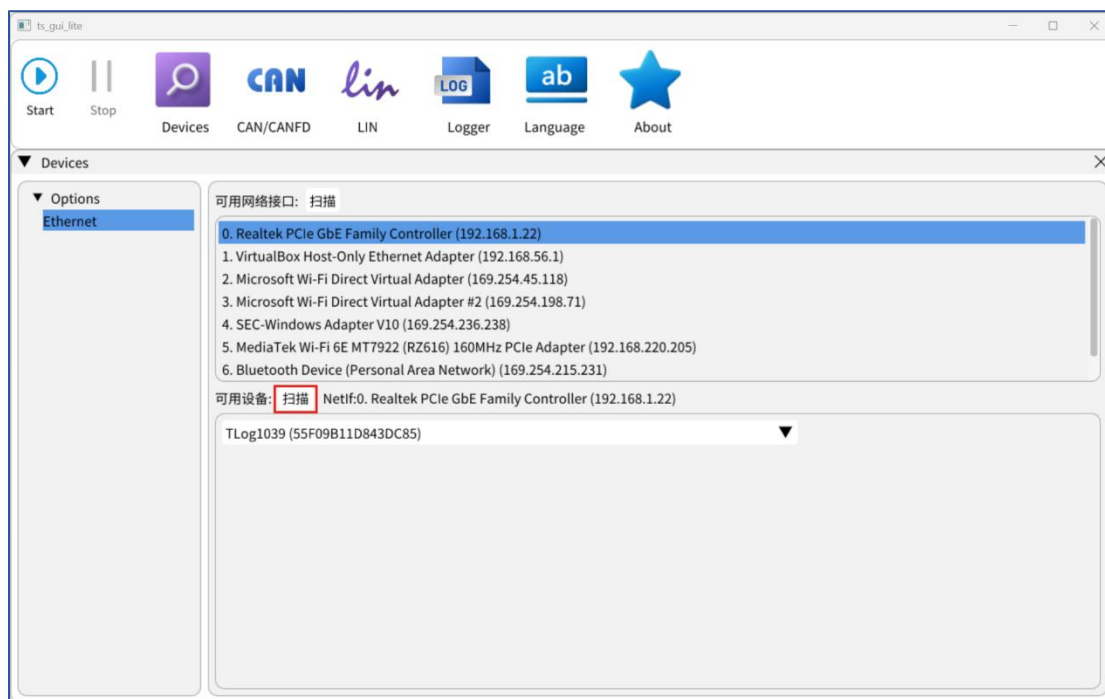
ts_gui_lite

Start Stop Devices CAN CAN/CANFD lin LIN LOG Logger ab Language About

▼ Devices

▼ Options
Ethernet

可用网络接口: 扫描

0. Realtek PCIe GbE Family Controller (192.168.1.22)
1. VirtualBox Host-Only Ethernet Adapter (192.168.56.1)
2. Microsoft Wi-Fi Direct Virtual Adapter (169.254.45.118)
3. Microsoft Wi-Fi Direct Virtual Adapter #2 (169.254.198.71)
4. SEC-Windows Adapter V10 (169.254.236.238)
5. MediaTek Wi-Fi 6E MT7922 (RZ616) 160MHz PCIe Adapter (192.168.220.205)
6. Bluetooth Device (Personal Area Network) (169.254.215.231)

可用设备: 扫描 NetIf:0. Realtek PCIe GbE Family Controller (192.168.1.22)

TLog1039 (55F09B11D843DC85)